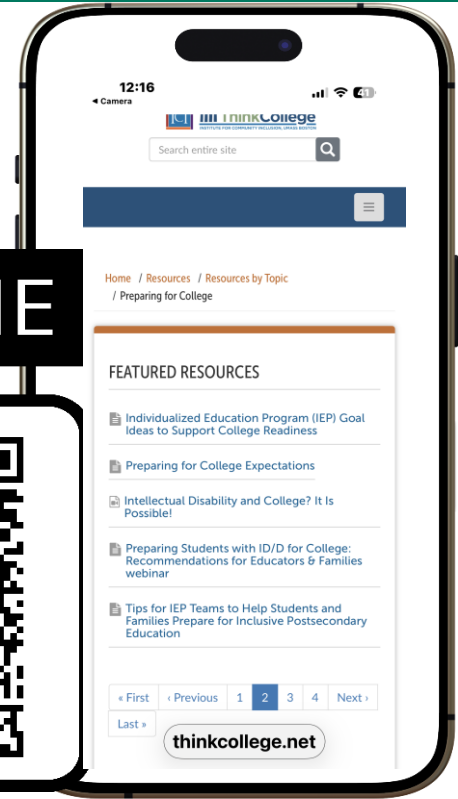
12:16
◂ Camera
41

ThinkCollege
INSTITUTE FOR COMMUNITY INCLUSION, UMASS BOSTON

Search entire site

E

Home / Resources / Resources by Topic / Preparing for College

FEATURED RESOURCES

Individualized Education Program (IEP) Goal Ideas to Support College Readiness

Preparing for College Expectations

Intellectual Disability and College? It Is Possible!

Preparing Students with ID/D for College: Recommendations for Educators & Families webinar

Tips for IEP Teams to Help Students and Families Prepare for Inclusive Postsecondary Education

« First ‹ Previous 1 2 3 4 Next › Last »

thinkcollege.net